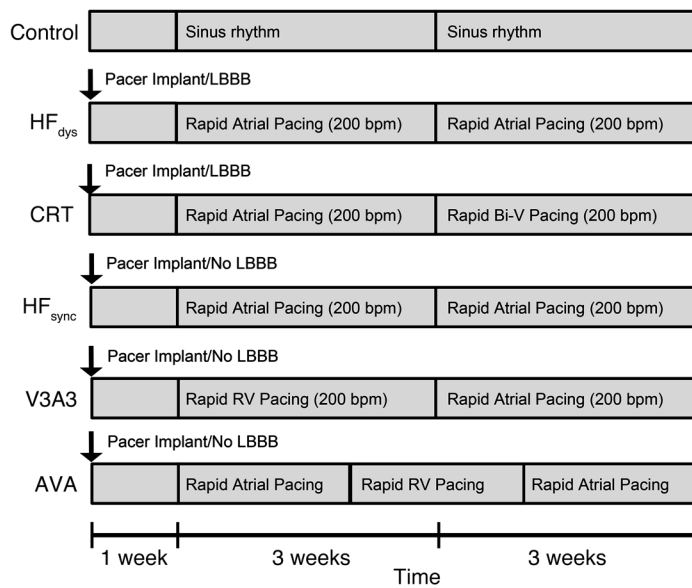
Control | Sinus rhythm | Sinus rhythm

Pacer Implant/LBBB

$HF_{dys}$ | Rapid Atrial Pacing (200 bpm) | Rapid Atrial Pacing (200 bpm)

Pacer Implant/LBBB

CRT | Rapid Atrial Pacing (200 bpm) | Rapid Bi-V Pacing (200 bpm)

Pacer Implant/No LBBB

$HF_{sync}$ | Rapid Atrial Pacing (200 bpm) | Rapid Atrial Pacing (200 bpm)

Pacer Implant/No LBBB

V3A3 | Rapid RV Pacing (200 bpm) | Rapid Atrial Pacing (200 bpm)

Pacer Implant/No LBBB

AVA | Rapid Atrial Pacing | Rapid RV Pacing | Rapid Atrial Pacing

1 week | 3 weeks | 3 weeks

Time